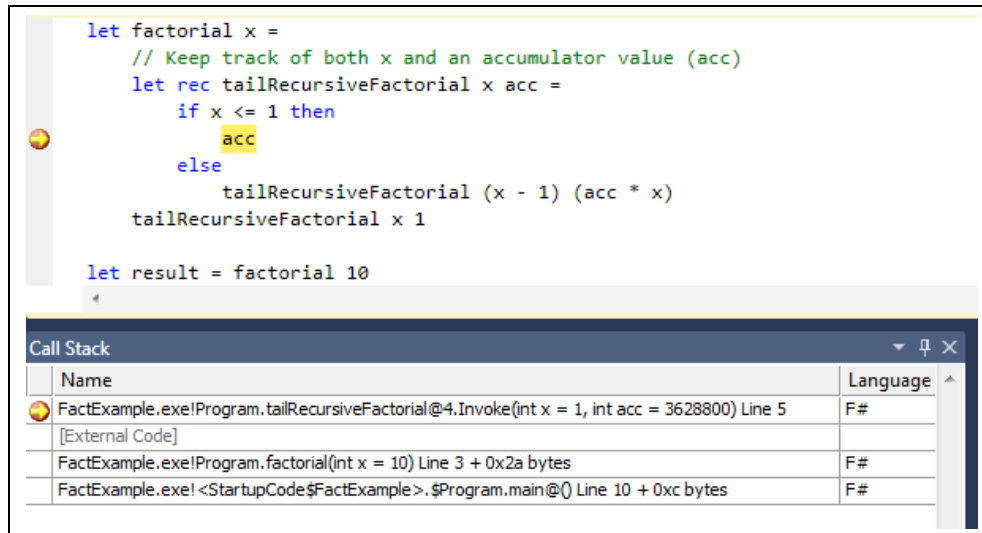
let factorial x =
    // Keep track of both x and an accumulator value (acc)
    let rec tailRecursiveFactorial x acc =
        if x <= 1 then
            acc
        else
            tailRecursiveFactorial (x - 1) (acc * x)
    tailRecursiveFactorial x 1

let result = factorial 10

Call Stack

| Name | Language |
|---|---|
| FactExample.exe!Program.tailRecursiveFactorial@4.Invoke(int x = 1, int acc = 3628800) Line 5 | F# |
| [External Code] | |
| FactExample.exe!Program.factorial(int x = 10) Line 3 + 0x2a bytes | F# |
| FactExample.exe!<StartupCode$FactExample>.$Program.main@() Line 10 + 0xc bytes | F# |